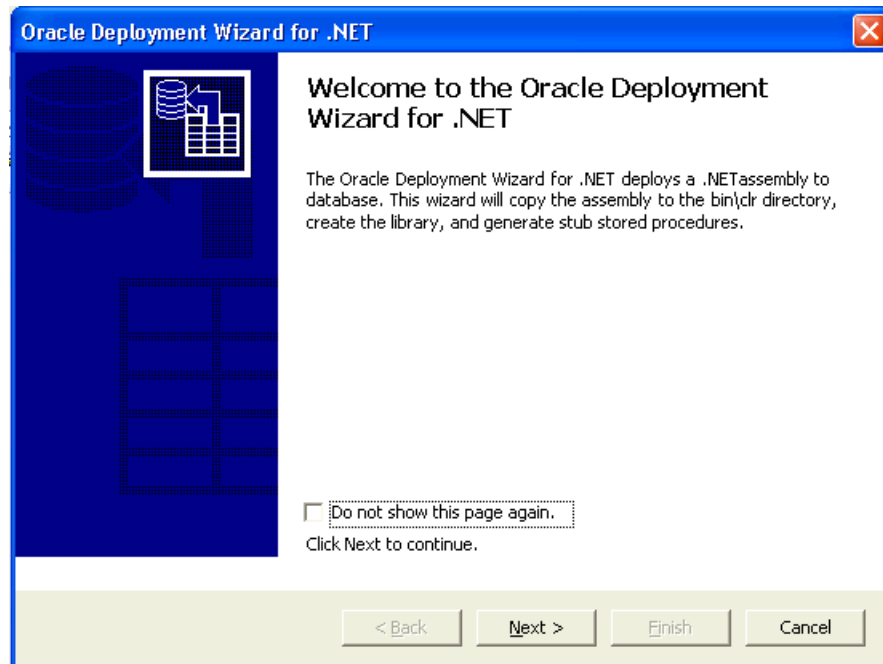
Oracle Deployment Wizard for .NET

Welcome to the Oracle Deployment Wizard for .NET

The Oracle Deployment Wizard for .NET deploys a .NETassembly to database. This wizard will copy the assembly to the bin\clr directory, create the library, and generate stub stored procedures.

Do not show this page again.

Click Next to continue.

< Back

Next >

Finish

Cancel